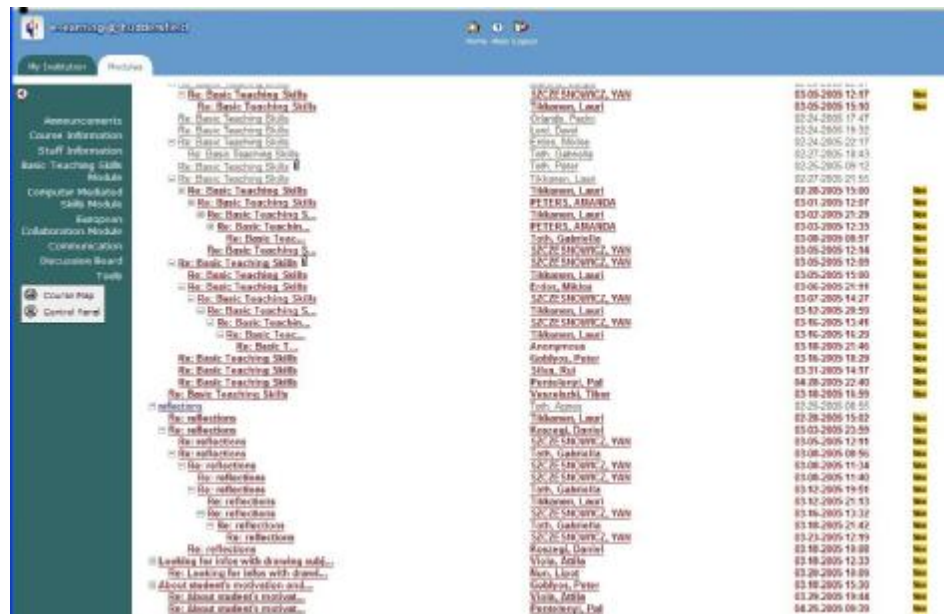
e-learning@huddersfield

Home Help Logout

My Institution
Modules

Announcements
Course Information
Staff Information
Basic Teaching Skills Module
Computer Mediated Skills Module
European Collaboration Module
Communication
Discussion Board
Tools

Course Map
Control Panel

| | | | |
|---|---|---|---|
| Re: Basic Teaching Skills | SZCZESNOWICZ, YAN | 03-05-2005 12:57 | New |
| Re: Basic Teaching Skills | Tikkanen, Lauri | 03-05-2005 15:50 | New |
| Re: Basic Teaching Skills | Orlando, Paolo | 02-24-2005 17:47 | |
| Re: Basic Teaching Skills | Lent, David | 02-24-2005 19:32 | |
| Re: Basic Teaching Skills | Erdos, Miklos | 02-24-2005 22:17 | |
| Re: Basic Teaching Skills | Toth, Gabriella | 02-27-2005 18:43 | |
| Re: Basic Teaching Skills | Toth, Peter | 02-25-2005 09:12 | |
| Re: Basic Teaching Skills | Tikkanen, Lauri | 02-27-2005 21:55 | |
| Re: Basic Teaching Skills | Tikkanen, Lauri | 02-28-2005 15:00 | New |
| Re: Basic Teaching Skills | PETERS, AMANDA | 03-01-2005 12:07 | New |
| Re: Basic Teaching S... | Tikkanen, Lauri | 03-02-2005 21:29 | New |
| Re: Basic Teachin... | PETERS, AMANDA | 03-03-2005 12:35 | New |
| Re: Basic Teac... | Toth, Gabriella | 03-08-2005 09:57 | New |
| Re: Basic Teaching S... | SZCZESNOWICZ, YAN | 03-02-2005 12:34 | New |
| Re: Basic Teaching Skills | SZCZESNOWICZ, YAN | 03-05-2005 12:09 | New |
| Re: Basic Teaching Skills | Tikkanen, Lauri | 03-05-2005 15:00 | New |
| Re: Basic Teaching Skills | Erdos, Miklos | 03-06-2005 21:11 | New |
| Re: Basic Teaching Skills | SZCZESNOWICZ, YAN | 03-07-2005 14:27 | New |
| Re: Basic Teaching S... | Tikkanen, Lauri | 03-12-2005 20:59 | New |
| Re: Basic Teachin... | SZCZESNOWICZ, YAN | 03-16-2005 13:41 | New |
| Re: Basic Teac... | Tikkanen, Lauri | 03-20-2005 16:29 | New |
| Re: Basic T... | Anonymous | 03-16-2005 21:40 | New |
| Re: Basic Teaching Skills | Gobbyns, Peter | 03-16-2005 18:29 | New |
| Re: Basic Teaching Skills | Silva, Rui | 03-31-2005 14:57 | New |
| Re: Basic Teaching Skills | Pentelenyi, Pal | 04-28-2005 22:40 | New |
| Re: Basic Teaching Skills | Veszelszki, Tibor | 03-18-2005 16:59 | New |
| reflections | Toth, Agnes | 02-25-2005 08:55 | |
| Re: reflections | Tikkanen, Lauri | 03-08-2005 15:02 | New |
| Re: reflections | Koszegi, Daniel | 03-03-2005 23:59 | New |
| Re: reflections | SZCZESNOWICZ, YAN | 03-05-2005 12:11 | New |
| Re: reflections | Toth, Gabriella | 03-08-2005 08:56 | New |
| Re: reflections | SZCZESNOWICZ, YAN | 03-08-2005 11:34 | New |
| Re: reflections | SZCZESNOWICZ, YAN | 03-08-2005 11:40 | New |
| Re: reflections | Toth, Gabriella | 03-12-2005 19:51 | New |
| Re: reflections | Tikkanen, Lauri | 03-13-2005 21:13 | New |
| Re: reflections | SZCZESNOWICZ, YAN | 03-16-2005 13:32 | New |
| Re: reflections | Toth, Gabriella | 03-18-2005 21:42 | New |
| Re: reflections | SZCZESNOWICZ, YAN | 03-23-2005 12:19 | New |
| Re: reflections | Koszegi, Daniel | 03-18-2005 19:08 | New |
| Looking for infos with drawing subj... | Vizsla, Attila | 03-18-2005 12:33 | New |
| Re: Looking for infos with drawi... | Buzi, Lajos | 03-18-2005 18:09 | New |
| About student's motivation and... | Gobbyns, Peter | 03-18-2005 15:30 | New |
| Re: About student's motivat... | Vizsla, Attila | 03-29-2005 19:44 | New |
| Re: About student's motivat... | Pentelenyi, Pal | 04-25-2005 09:39 | New |